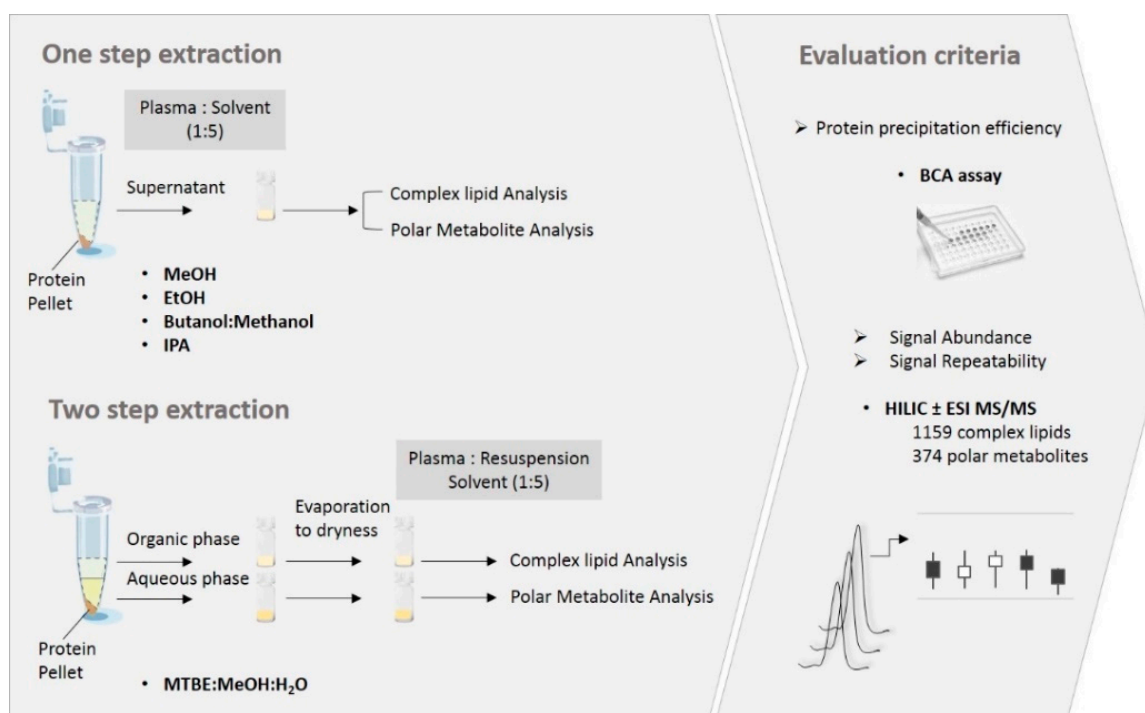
One step extraction

Plasma : Solvent (1:5)

Supernatant

Complex lipid Analysis

Polar Metabolite Analysis

Protein Pellet

• MeOH
• EtOH
• Butanol:Methanol
• IPA

Two step extraction

Plasma : Resuspension Solvent (1:5)

Evaporation to dryness

Organic phase

Aqueous phase

Complex lipid Analysis

Polar Metabolite Analysis

Protein Pellet

• MTBE:MeOH:$H_2O$

Evaluation criteria

➢ Protein precipitation efficiency

• BCA assay

➢ Signal Abundance
➢ Signal Repeatability

• HILIC ± ESI MS/MS
1159 complex lipids
374 polar metabolites